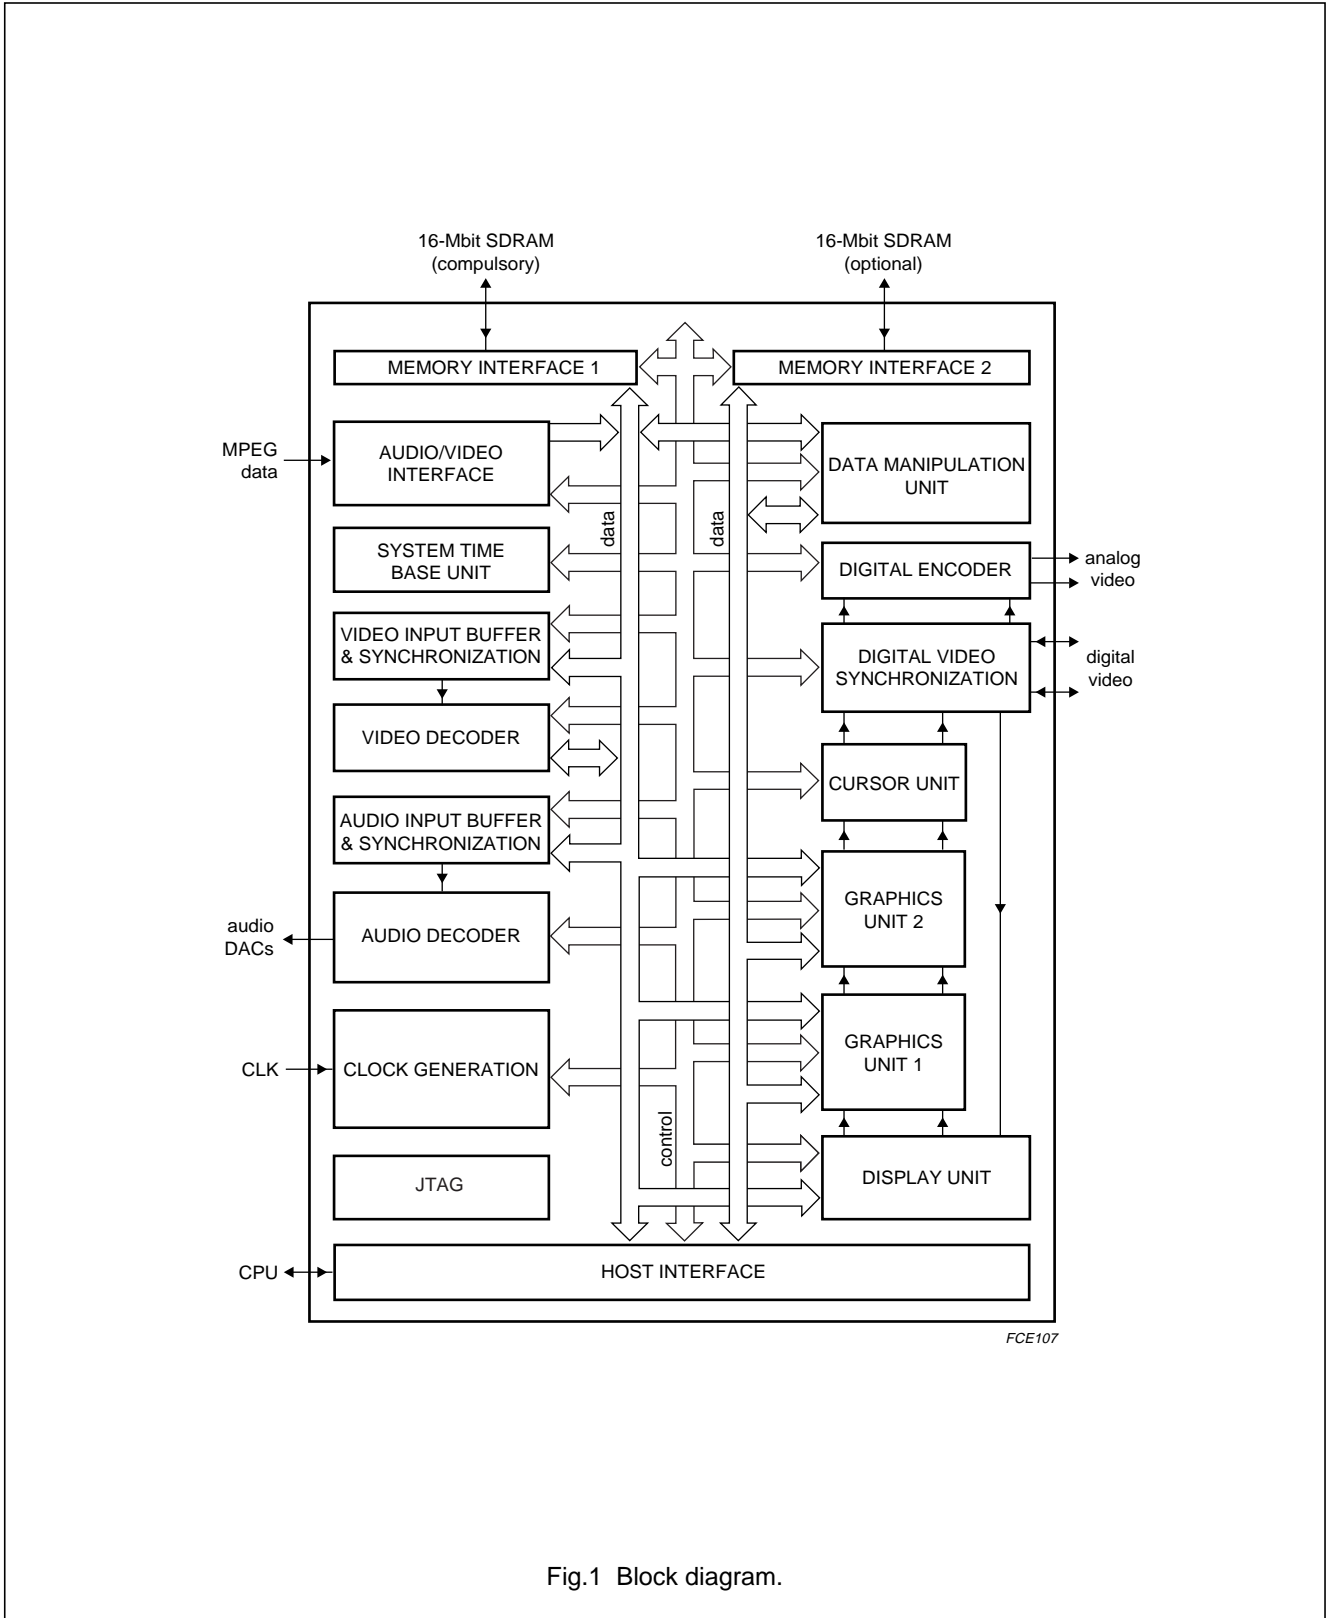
16-Mbit SDRAM
(compulsory)

16-Mbit SDRAM
(optional)

MEMORY INTERFACE 1

MEMORY INTERFACE 2

MPEG data

AUDIO/VIDEO INTERFACE

DATA MANIPULATION UNIT

data

data

SYSTEM TIME BASE UNIT

DIGITAL ENCODER

analog video

VIDEO INPUT BUFFER & SYNCHRONIZATION

DIGITAL VIDEO SYNCHRONIZATION

digital video

VIDEO DECODER

CURSOR UNIT

AUDIO INPUT BUFFER & SYNCHRONIZATION

GRAPHICS UNIT 2

audio DACs

AUDIO DECODER

GRAPHICS UNIT 1

CLK

CLOCK GENERATION

control

JTAG

DISPLAY UNIT

CPU

HOST INTERFACE

FCE107

Fig.1 Block diagram.